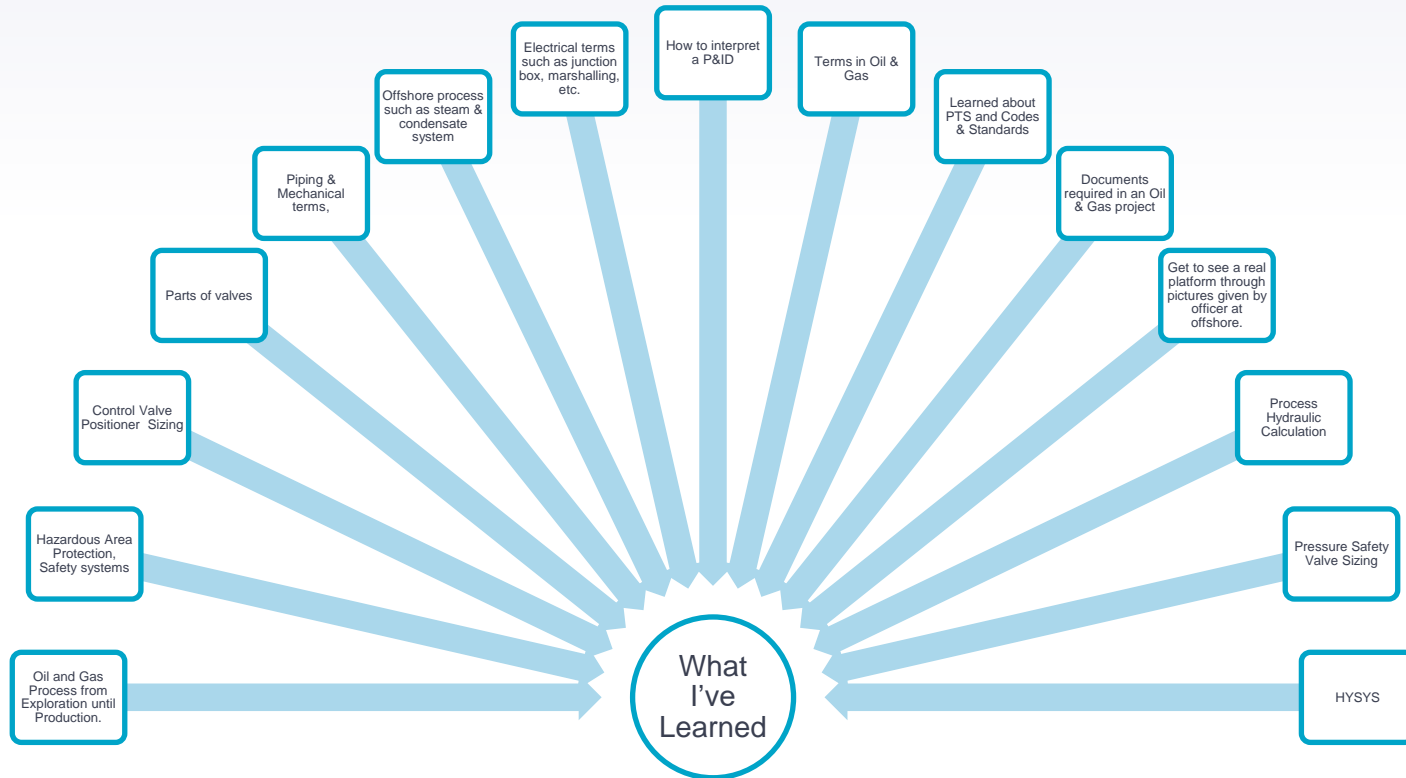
What I've Learned

Oil and Gas Process from Exploration until Production.

Hazardous Area Protection, Safety systems

Control Valve Positioner Sizing

Parts of valves

Piping & Mechanical terms,

Offshore process such as steam & condensate system

Electrical terms such as junction box, marshalling, etc.

How to interpret a P&ID

Terms in Oil & Gas

Learned about PTS and Codes & Standards

Documents required in an Oil & Gas project

Get to see a real platform through pictures given by officer at offshore.

Process Hydraulic Calculation

Pressure Safety Valve Sizing

HYSYS